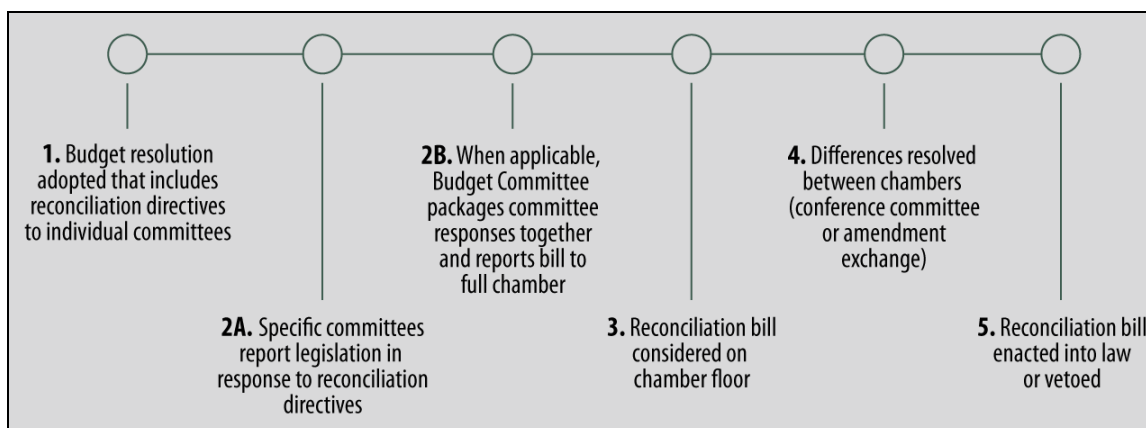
**1.** Budget resolution adopted that includes reconciliation directives to individual committees

**2A.** Specific committees report legislation in response to reconciliation directives

**2B.** When applicable, Budget Committee packages committee responses together and reports bill to full chamber

**3.** Reconciliation bill considered on chamber floor

**4.** Differences resolved between chambers (conference committee or amendment exchange)

**5.** Reconciliation bill enacted into law or vetoed